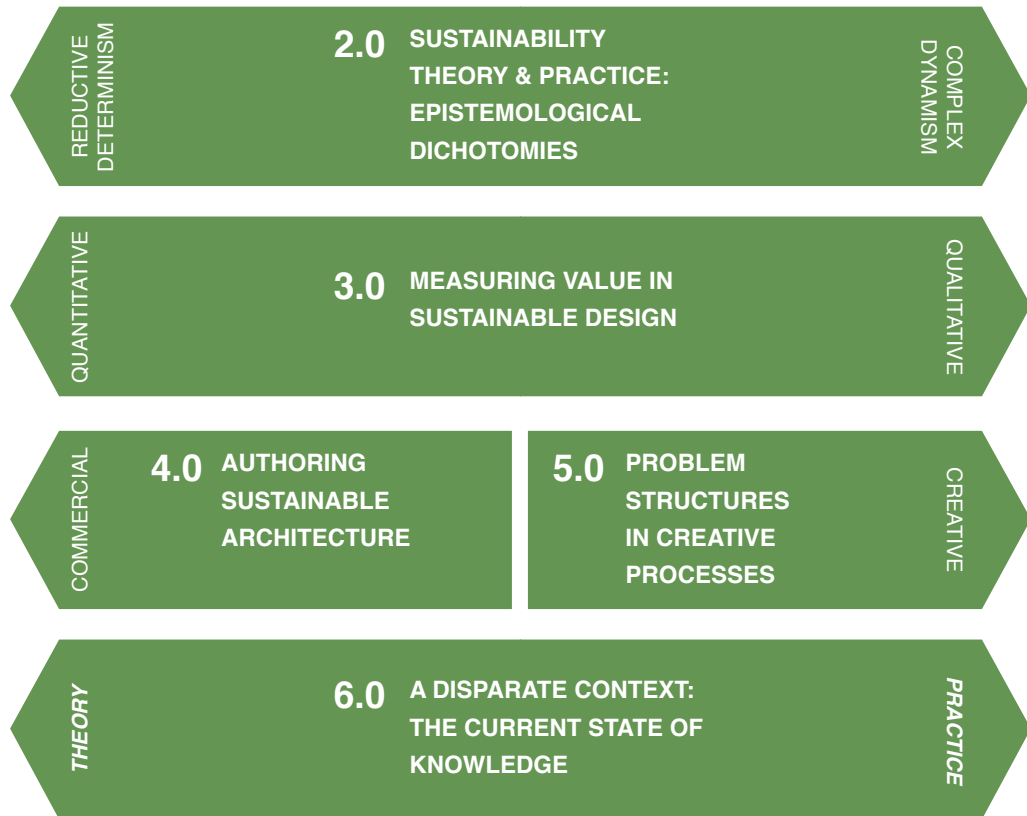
REDUCTIVE DETERMINISM

2.0 SUSTAINABILITY THEORY & PRACTICE: EPISTEMOLOGICAL DICHOTOMIES

COMPLEX DYNAMISM

QUANTITATIVE

3.0 MEASURING VALUE IN SUSTAINABLE DESIGN

QUALITATIVE

COMMERCIAL

4.0 AUTHORING SUSTAINABLE ARCHITECTURE

5.0 PROBLEM STRUCTURES IN CREATIVE PROCESSES

CREATIVE

THEORY

6.0 A DISPARATE CONTEXT: THE CURRENT STATE OF KNOWLEDGE

PRACTICE